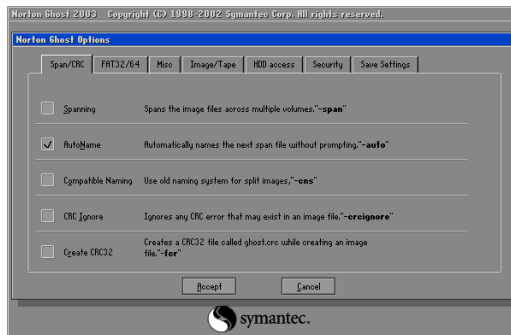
Norton Ghost 2003 Copyright (C) 1998-2002 Symantec Corp. All rights reserved.

Norton Ghost Options

Span/CRC | FAT32/64 | Misc | Image/Tape | HDD access | Security | Save Settings

Spanning Spans the image files across multiple volumes."-span"

AutoName Automatically names the next span file without prompting."-auto"

Compatible Naming Use old naming system for split images,"-cns"

CRC Ignore Ignores any CRC error that may exist in an image file."-crcignore"

Create CRC32 Creates a CRC32 file called ghost.crc while creating an image file."-fcr"

Accept Cancel

symantec.